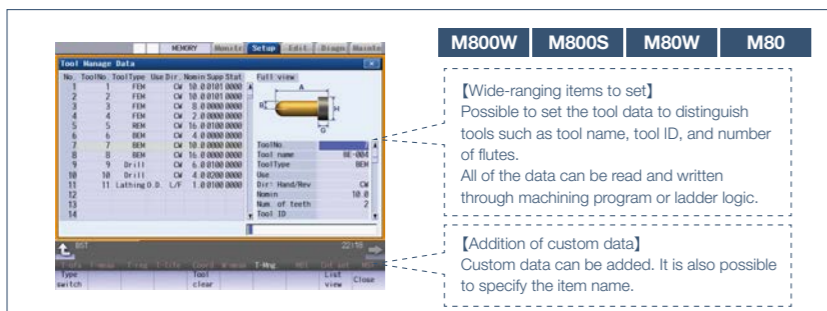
MEMORY Monitr Setup Edit Diagn Mainte

Tool Manage Data

| No. | ToolNo. | ToolType | Use | Dir. | Nomin | Supp | Stat |
|---|---|---|---|---|---|---|---|
| 1 | 1 | FEM | | CW | 10.0 | 0101 | 0000 |
| 2 | 2 | FEM | | CW | 10.0 | 0101 | 0000 |
| 3 | 3 | FEM | | CW | 8.0 | 0000 | 0000 |
| 4 | 4 | FEM | | CW | 2.0 | 0000 | 0000 |
| 5 | 5 | BEM | | CW | 16.0 | 0100 | 0000 |
| 6 | 6 | BEM | | CW | 4.0 | 0000 | 0000 |
| 7 | 7 | BEM | | CW | 10.0 | 0000 | 0000 |
| 8 | 8 | BEM | | CW | 16.0 | 0000 | 0000 |
| 9 | 9 | Drill | | CW | 6.0 | 0100 | 0000 |
| 10 | 10 | Drill | | CW | 4.0 | 0200 | 0000 |
| 11 | 11 | Lathing O.D. | | L/F | 1.0 | 0100 | 0000 |
| 12 | | | | | | | |
| 13 | | | | | | | |
| 14 | | | | | | | |

Full view

A R H G

ToolNo.
Tool name BE-004
ToolType BEM
Use
Dir: Hand/Rev CW
Nomin 10.0
Num. of teeth 2
Tool ID

22:19

Type switch Tool clear List view Close

M800W M800S M80W M80

【Wide-ranging items to set】
Possible to set the tool data to distinguish tools such as tool name, tool ID, and number of flutes.
All of the data can be read and written through machining program or ladder logic.

【Addition of custom data】
Custom data can be added. It is also possible to specify the item name.